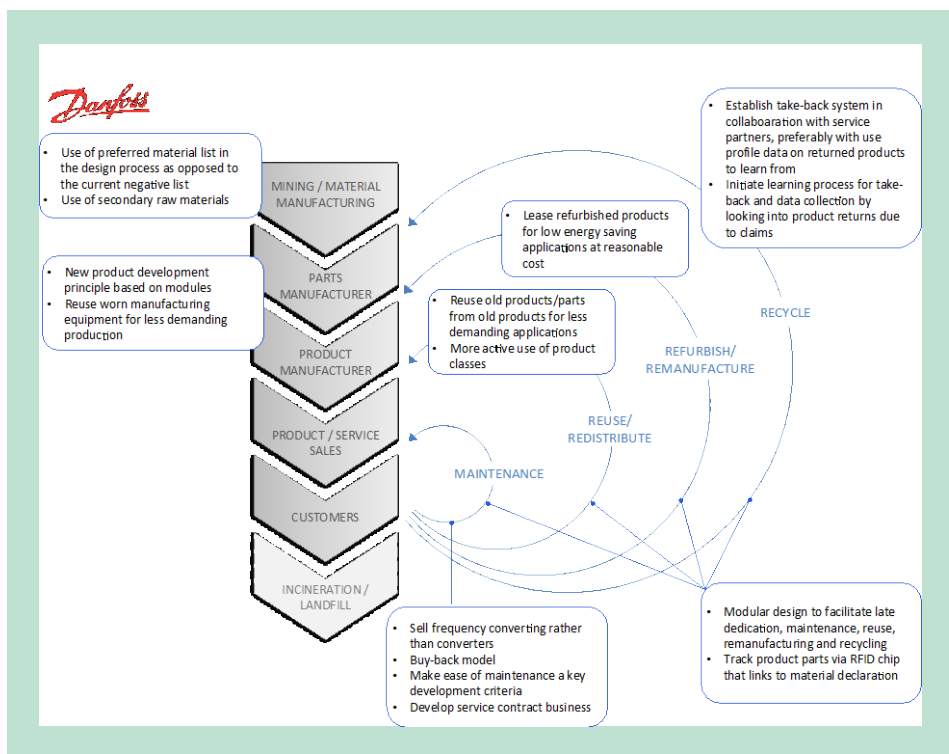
Danfoss

- Use of preferred material list in the design process as opposed to the current negative list
- Use of secondary raw materials

MINING / MATERIAL MANUFACTURING

- New product development principle based on modules
- Reuse worn manufacturing equipment for less demanding production

PARTS MANUFACTURER

PRODUCT MANUFACTURER

PRODUCT / SERVICE SALES

CUSTOMERS

INCINERATION / LANDFILL

- Establish take-back system in collaboaration with service partners, preferably with use profile data on returned products to learn from
- Initiate learning process for take-back and data collection by looking into product returns due to claims

- Lease refurbished products for low energy saving applications at reasonable cost

- Reuse old products/parts from old products for less demanding applications
- More active use of product classes

RECYCLE

REFURBISH/ REMANUFACTURE

REUSE/ REDISTRIBUTE

MAINTENANCE

- Sell frequency converting rather than converters
- Buy-back model
- Make ease of maintenance a key development criteria
- Develop service contract business

- Modular design to facilitate late dedication, maintenance, reuse, remanufacturing and recycling
- Track product parts via RFID chip that links to material declaration